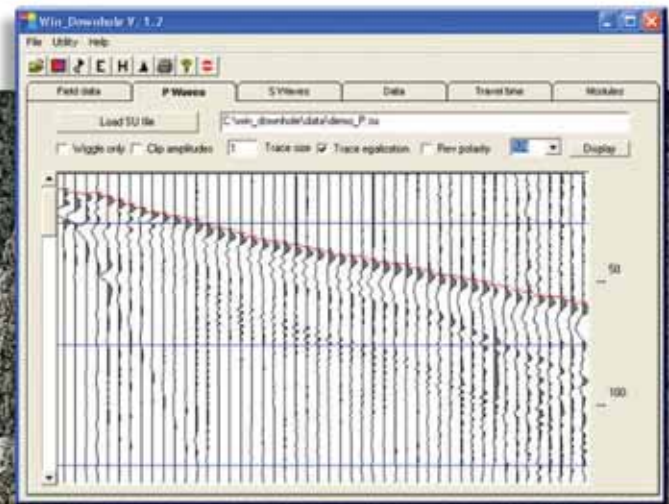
Win_Downhole V. 1.2

File Utility Help

E H

Field data | P Waves | S Waves | Data | Travel time | Modules

Load SU file

C:\win_downhole\data\demo_P.su

Wiggle only Clip amplitudes 1 Trace size Trace egalization Rev polarity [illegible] Display

50

100